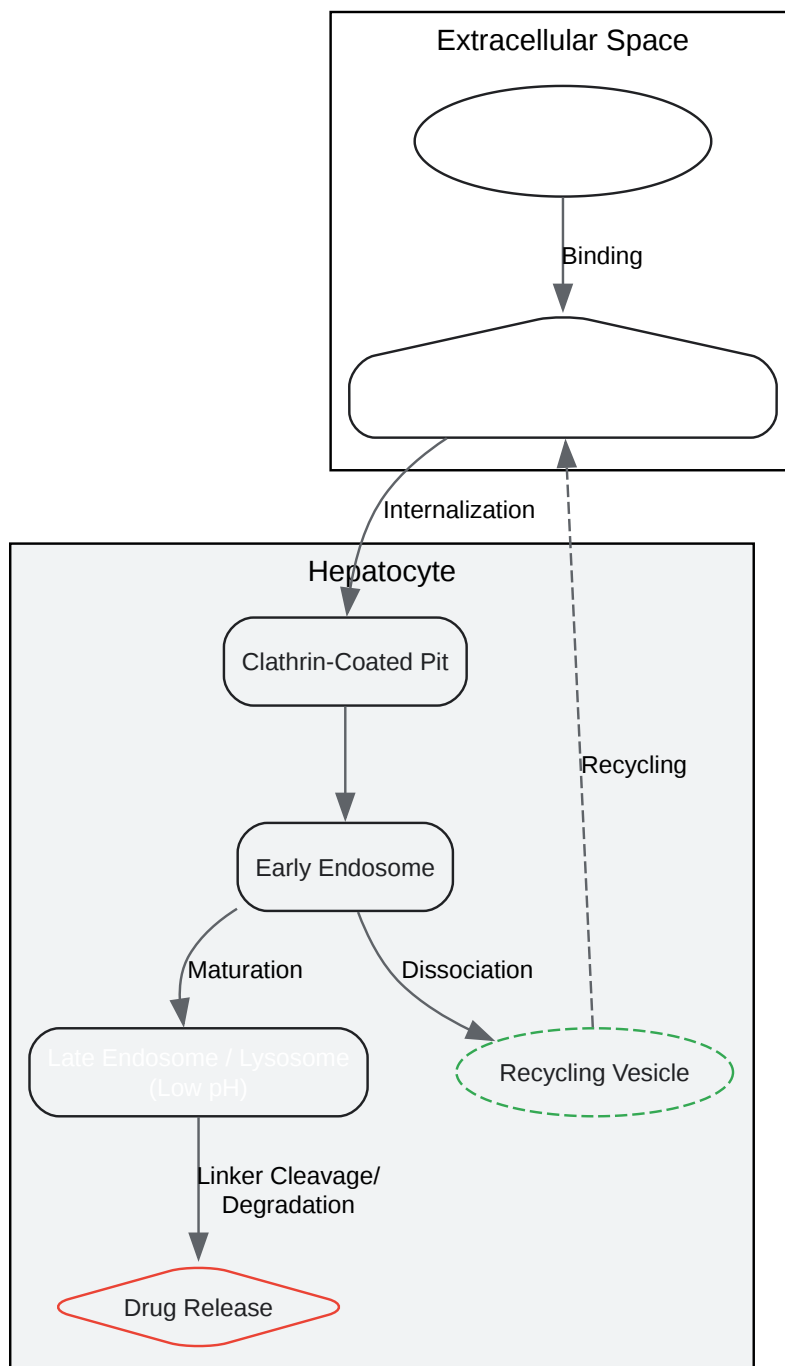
Extracellular Space

Binding

Internalization

Hepatocyte

Clathrin-Coated Pit

Recycling

Early Endosome

Maturation

Dissociation

Late Endosome / Lysosome (Low pH)

Recycling Vesicle

Linker Cleavage/ Degradation

Drug Release